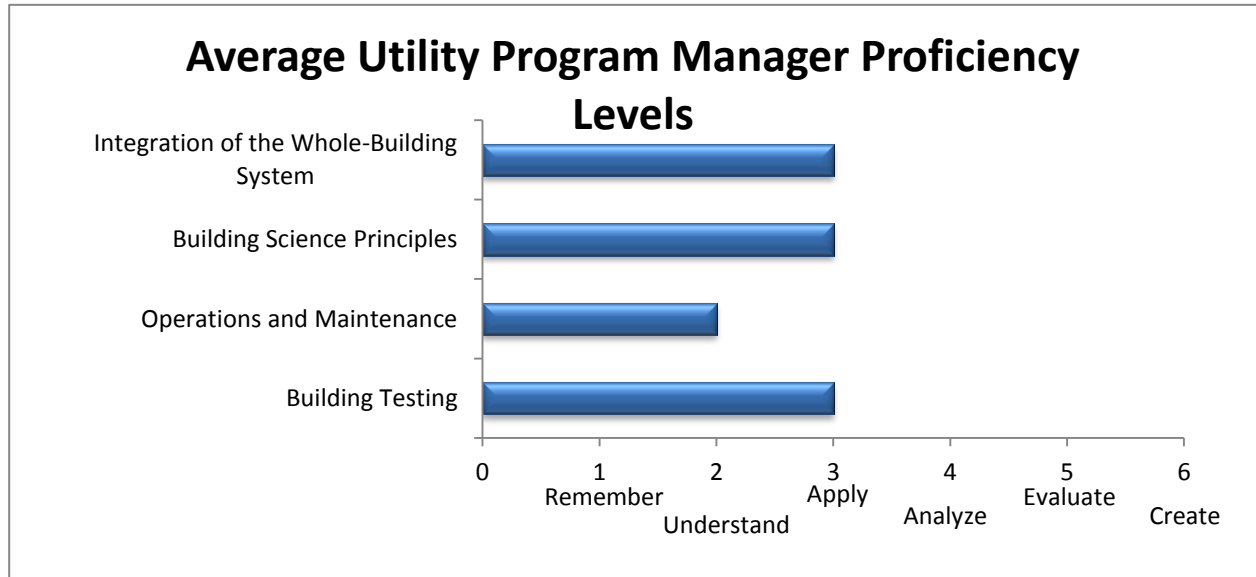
Average Utility Program Manager Proficiency Levels

Integration of the Whole-Building System
Building Science Principles
Operations and Maintenance
Building Testing

0
1
Remember
2
Understand
3
Apply
4
Analyze
5
Evaluate
6
Create